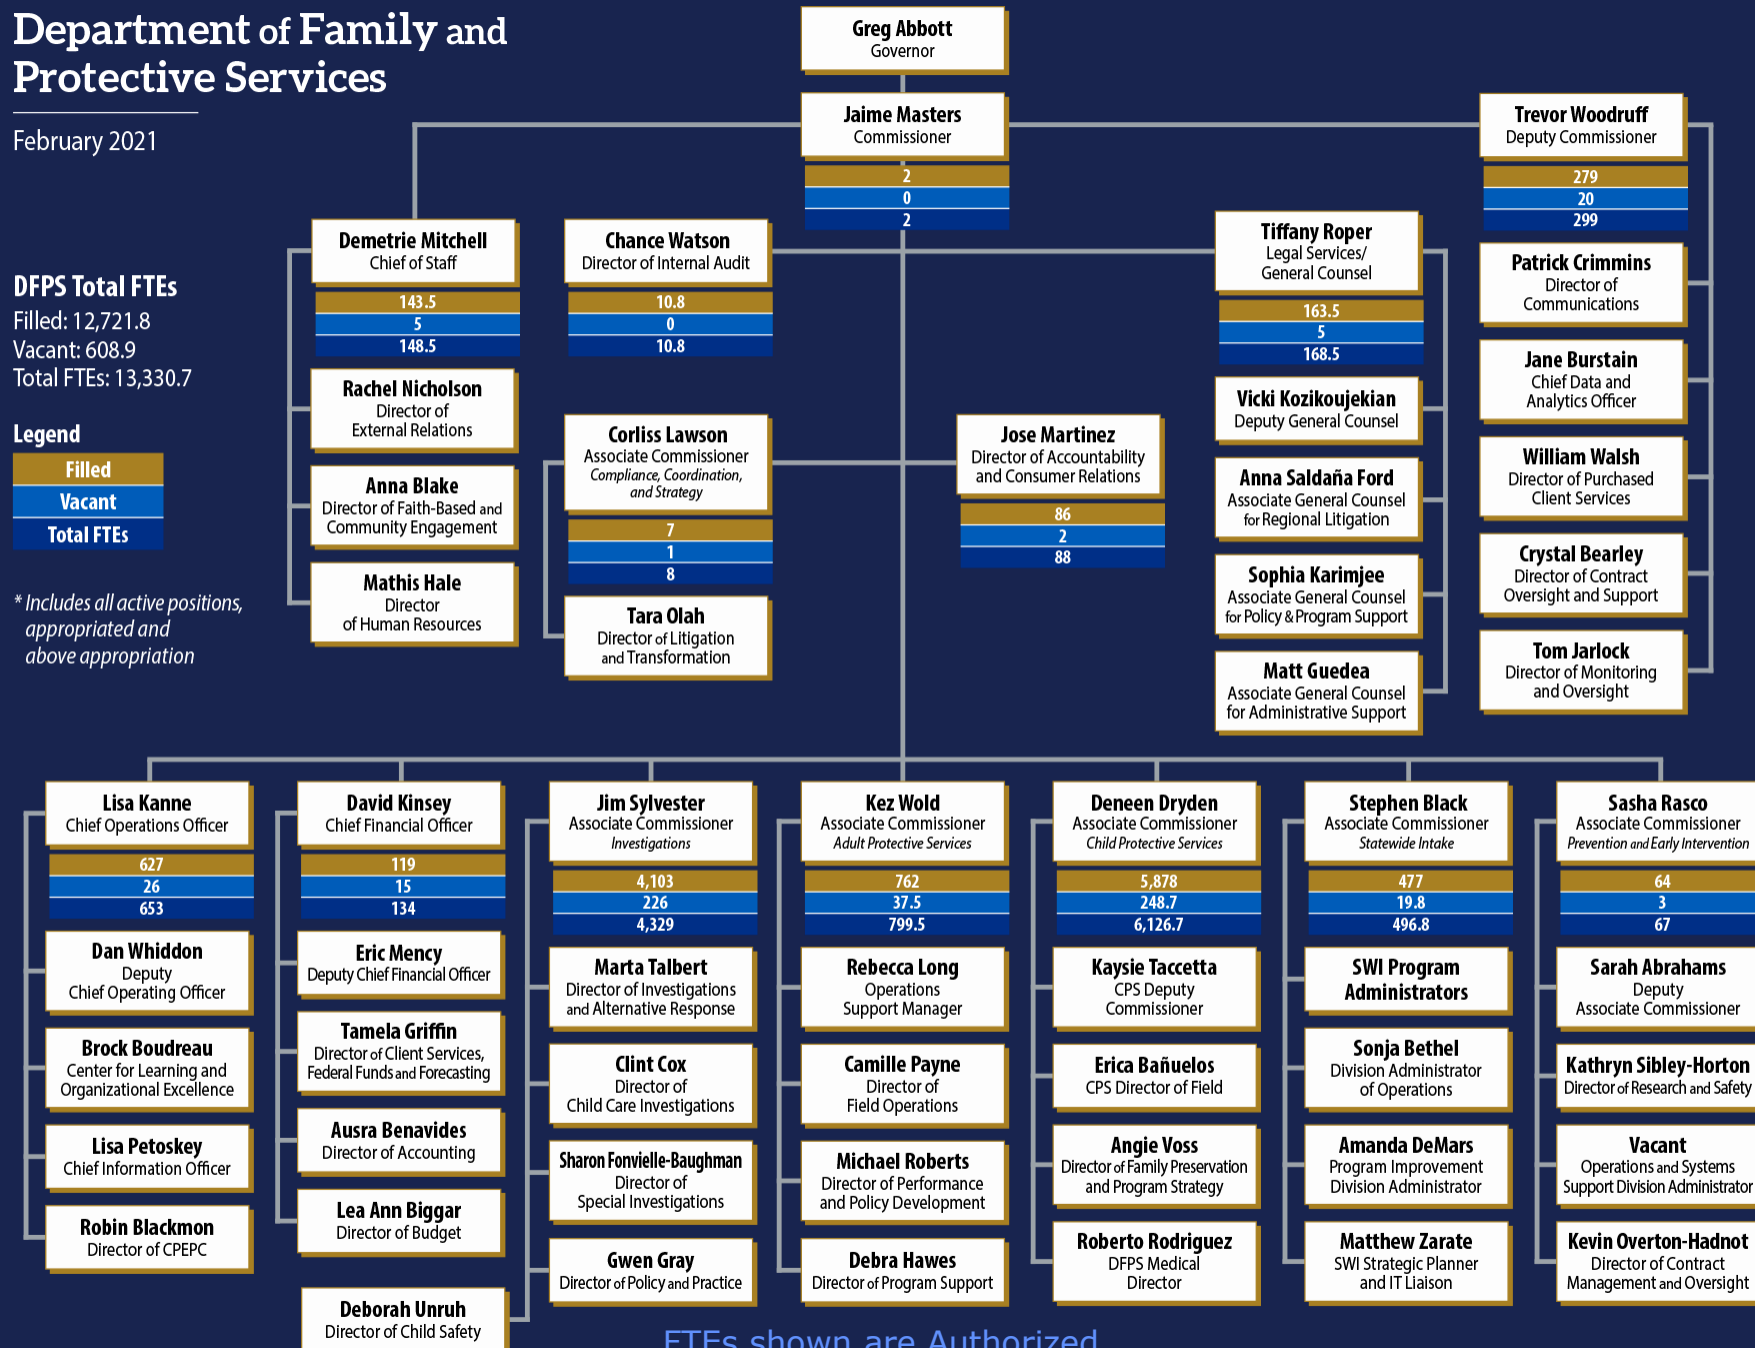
Department of Family and Protective Services

February 2021

Greg Abbott
Governor

Jaime Masters
Commissioner
2
0
2

Trevor Woodruff
Deputy Commissioner
279
20
299

DFPS Total FTEs
Filled: 12,721.8
Vacant: 608.9
Total FTEs: 13,330.7

Legend
Filled
Vacant
Total FTEs

* Includes all active positions, appropriated and above appropriation

Demetrie Mitchell
Chief of Staff
143.5
5
148.5

Rachel Nicholson
Director of External Relations

Anna Blake
Director of Faith-Based and Community Engagement

Mathis Hale
Director of Human Resources

Chance Watson
Director of Internal Audit
10.8
0
10.8

Corliss Lawson
Associate Commissioner
Compliance, Coordination, and Strategy
7
1
8

Tara Olah
Director of Litigation and Transformation

Jose Martinez
Director of Accountability and Consumer Relations
86
2
88

Tiffany Roper
Legal Services/ General Counsel
163.5
5
168.5

Vicki Kozikoujekian
Deputy General Counsel

Anna Saldaña Ford
Associate General Counsel for Regional Litigation

Sophia Karimjee
Associate General Counsel for Policy & Program Support

Matt Guedea
Associate General Counsel for Administrative Support

Patrick Crimmins
Director of Communications

Jane Burstain
Chief Data and Analytics Officer

William Walsh
Director of Purchased Client Services

Crystal Bearley
Director of Contract Oversight and Support

Tom Jarlock
Director of Monitoring and Oversight

Lisa Kanne
Chief Operations Officer
627
26
653

Dan Whiddon
Deputy Chief Operating Officer

Brock Boudreau
Center for Learning and Organizational Excellence

Lisa Petoskey
Chief Information Officer

Robin Blackmon
Director of CPEPC

David Kinsey
Chief Financial Officer
119
15
134

Eric Mency
Deputy Chief Financial Officer

Tamela Griffin
Director of Client Services, Federal Funds and Forecasting

Ausra Benavides
Director of Accounting

Lea Ann Biggar
Director of Budget

Deborah Unruh
Director of Child Safety

Jim Sylvester
Associate Commissioner
Investigations
4,103
226
4,329

Marta Talbert
Director of Investigations and Alternative Response

Clint Cox
Director of Child Care Investigations

Sharon Fonvielle-Baughman
Director of Special Investigations

Gwen Gray
Director of Policy and Practice

Kez Wold
Associate Commissioner
Adult Protective Services
762
37.5
799.5

Rebecca Long
Operations Support Manager

Camille Payne
Director of Field Operations

Michael Roberts
Director of Performance and Policy Development

Debra Hawes
Director of Program Support

Deneen Dryden
Associate Commissioner
Child Protective Services
5,878
248.7
6,126.7

Kaysie Taccetta
CPS Deputy Commissioner

Erica Bañuelos
CPS Director of Field

Angie Voss
Director of Family Preservation and Program Strategy

Roberto Rodriguez
DFPS Medical Director

Stephen Black
Associate Commissioner
Statewide Intake
477
19.8
496.8

SWI Program Administrators

Sonja Bethel
Division Administrator of Operations

Amanda DeMars
Program Improvement Division Administrator

Matthew Zarate
SWI Strategic Planner and IT Liaison

Sasha Rasco
Associate Commissioner
Prevention and Early Intervention
64
3
67

Sarah Abrahams
Deputy Associate Commissioner

Kathryn Sibley-Horton
Director of Research and Safety

Vacant
Operations and Systems Support Division Administrator

Kevin Overton-Hadnot
Director of Contract Management and Oversight

FTEs shown are Authorized